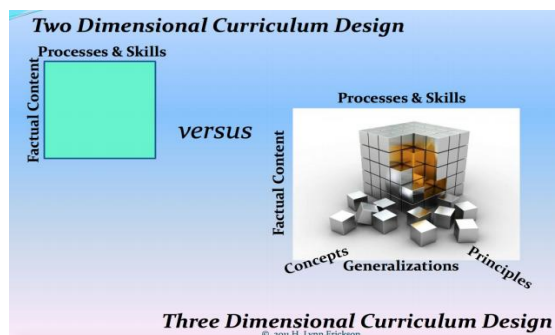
Two Dimensional Curriculum Design

Processes & Skills

Factual Content

versus

Processes & Skills

Factual Content

Concepts

Generalizations

Principles

Three Dimensional Curriculum Design

© 2011 H. Lynn Erickson